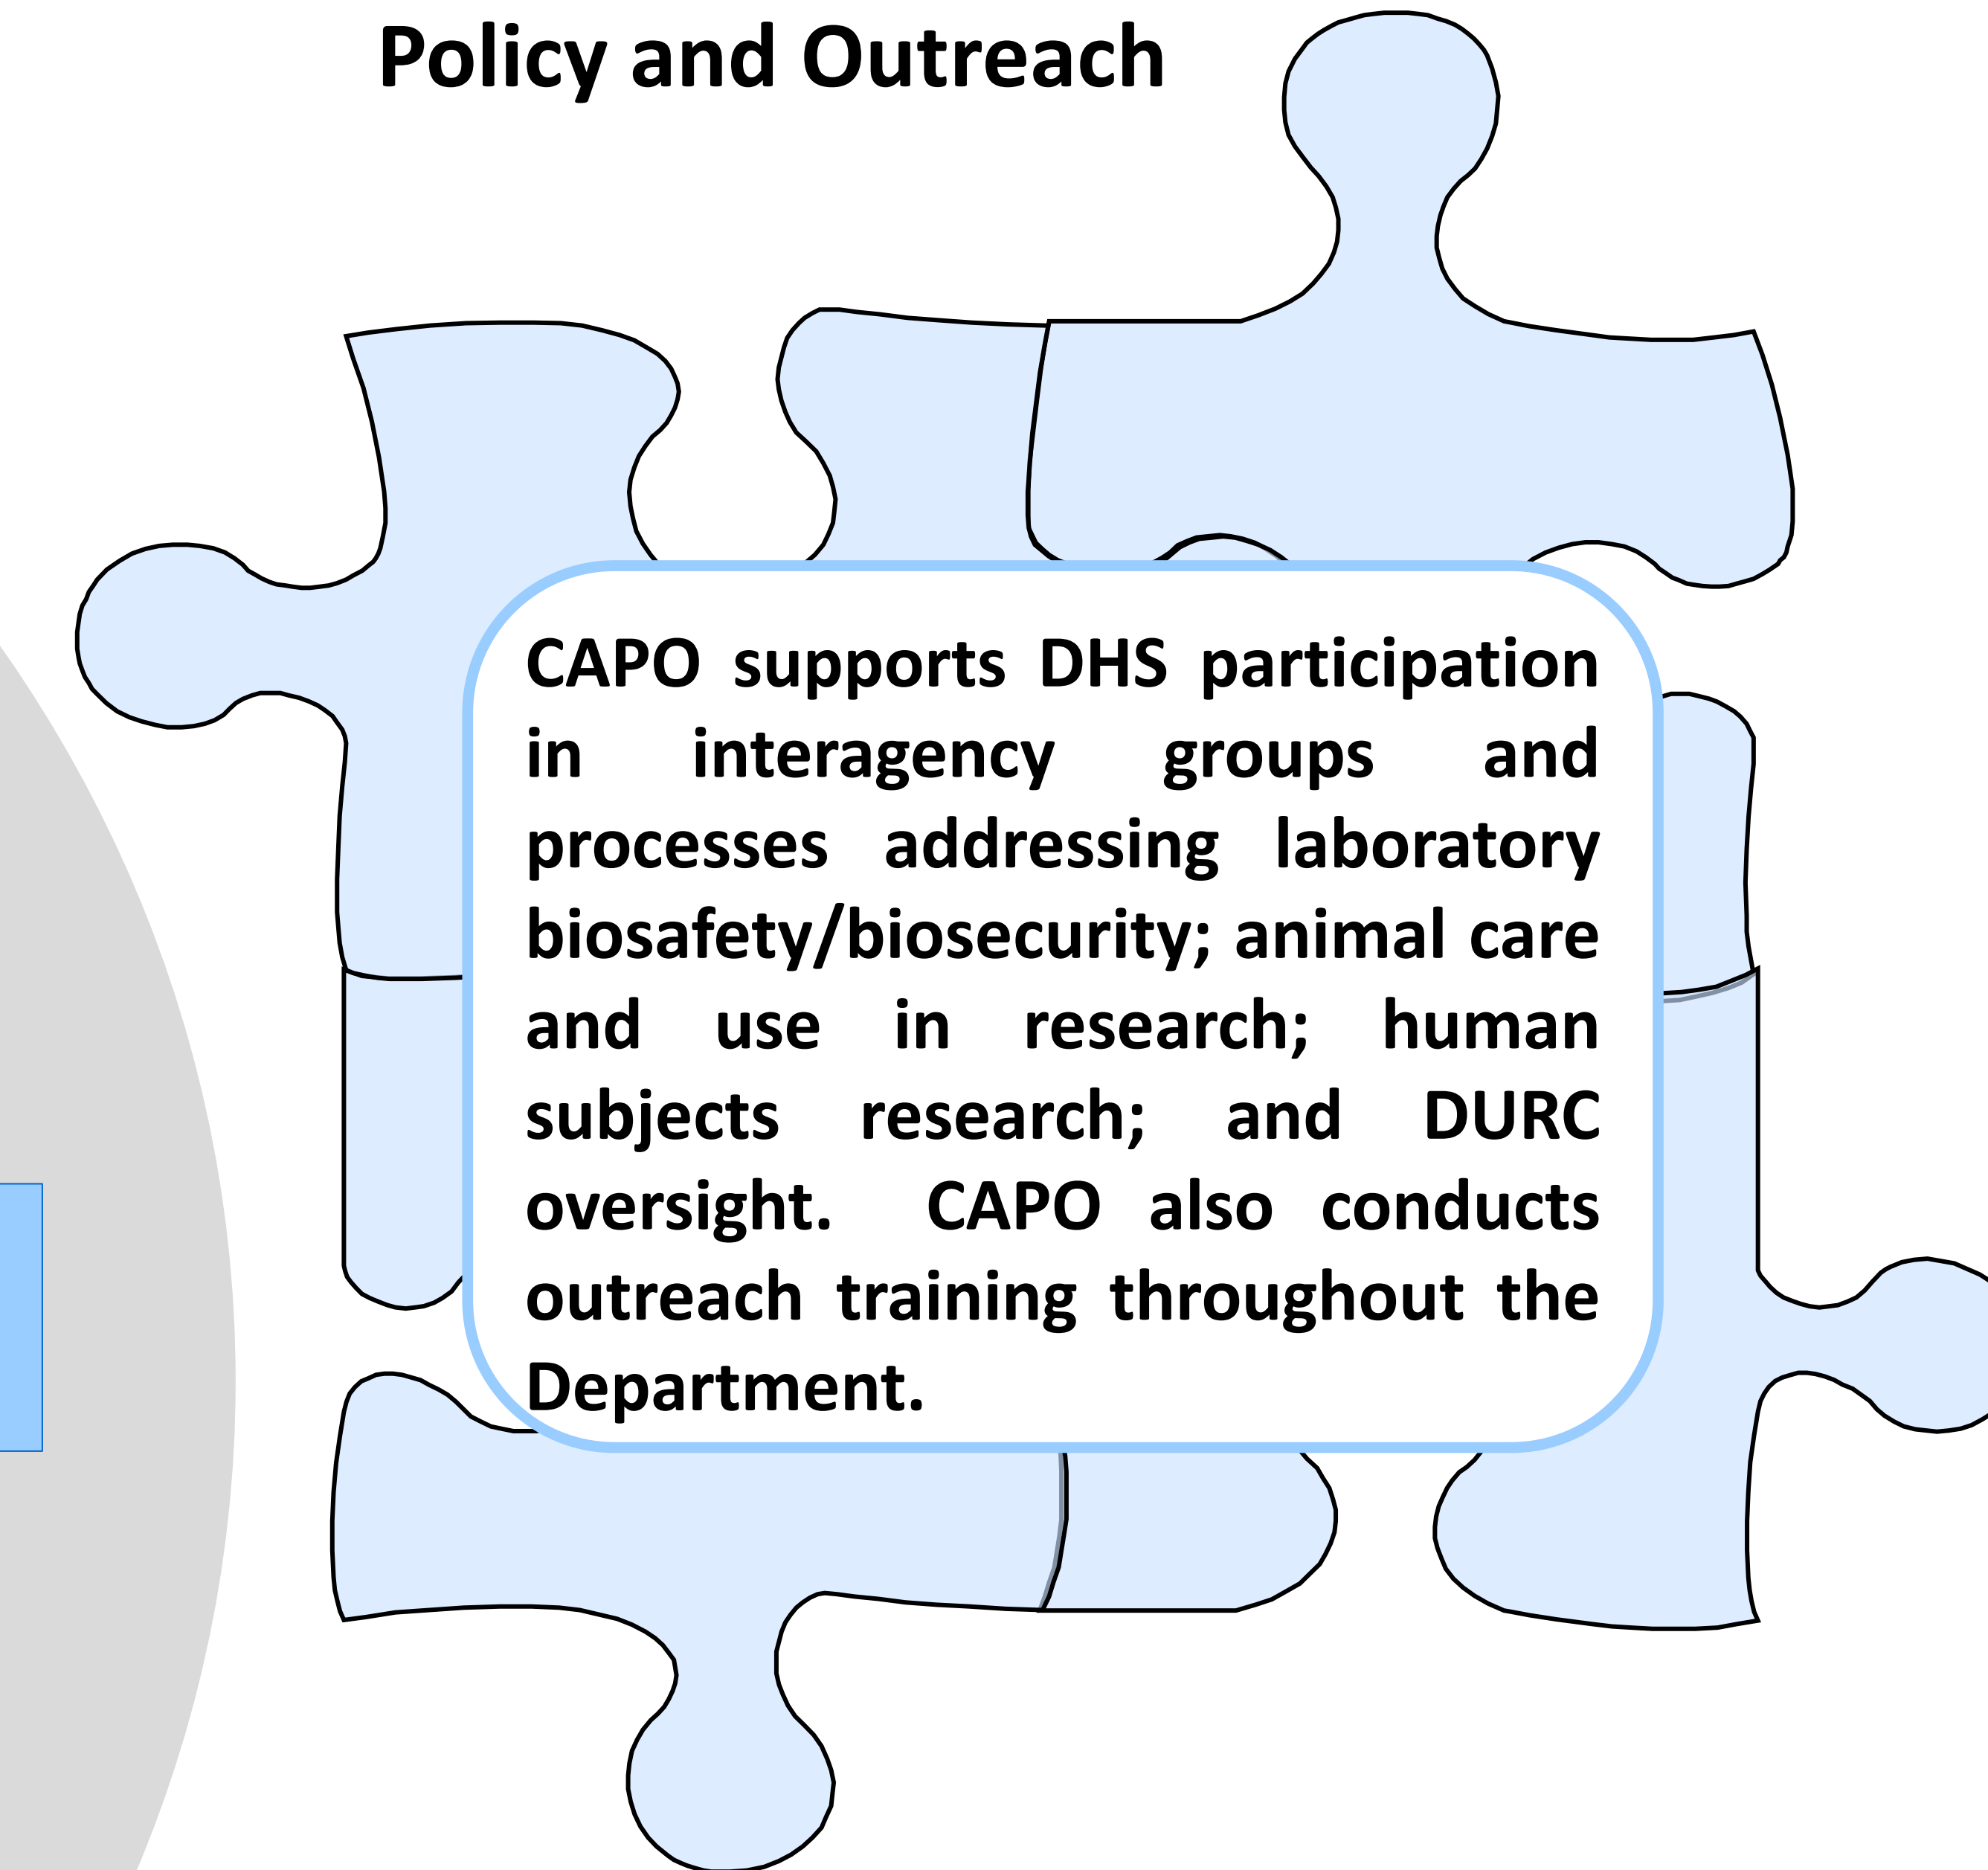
Policy and Outreach

CAPO supports DHS participation in interagency groups and processes addressing laboratory biosafety/biosecurity; animal care and use in research; human subjects research; and DURC oversight. CAPO also conducts outreach training throughout the Department.